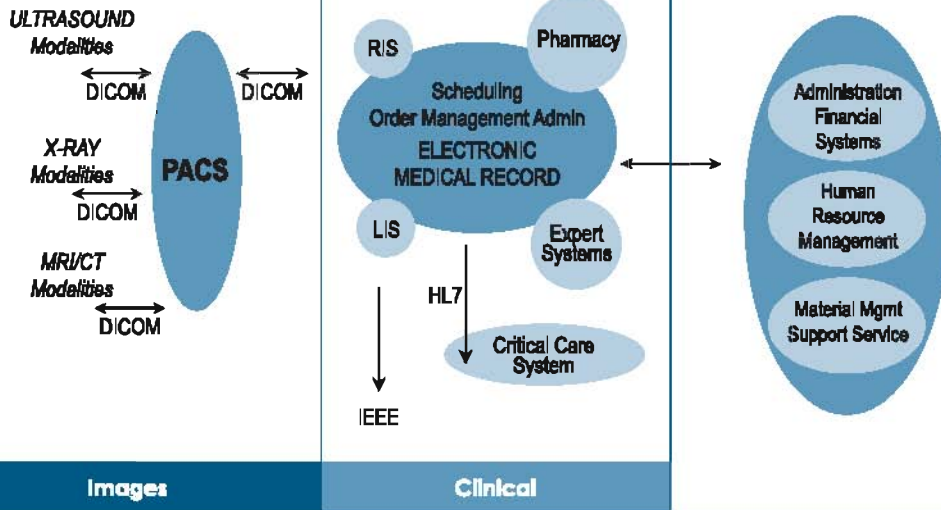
ULTRASOUND Modalities

DICOM

DICOM

X-RAY Modalities

DICOM

PACS

MRI/CT Modalities

DICOM

RIS

Pharmacy

Scheduling
Order Management Admin
ELECTRONIC
MEDICAL RECORD

LIS

Expert Systems

HL7

Critical Care System

IEEE

Administration Financial Systems

Human Resource Management

Material Mgmt Support Service

Images

Clinical